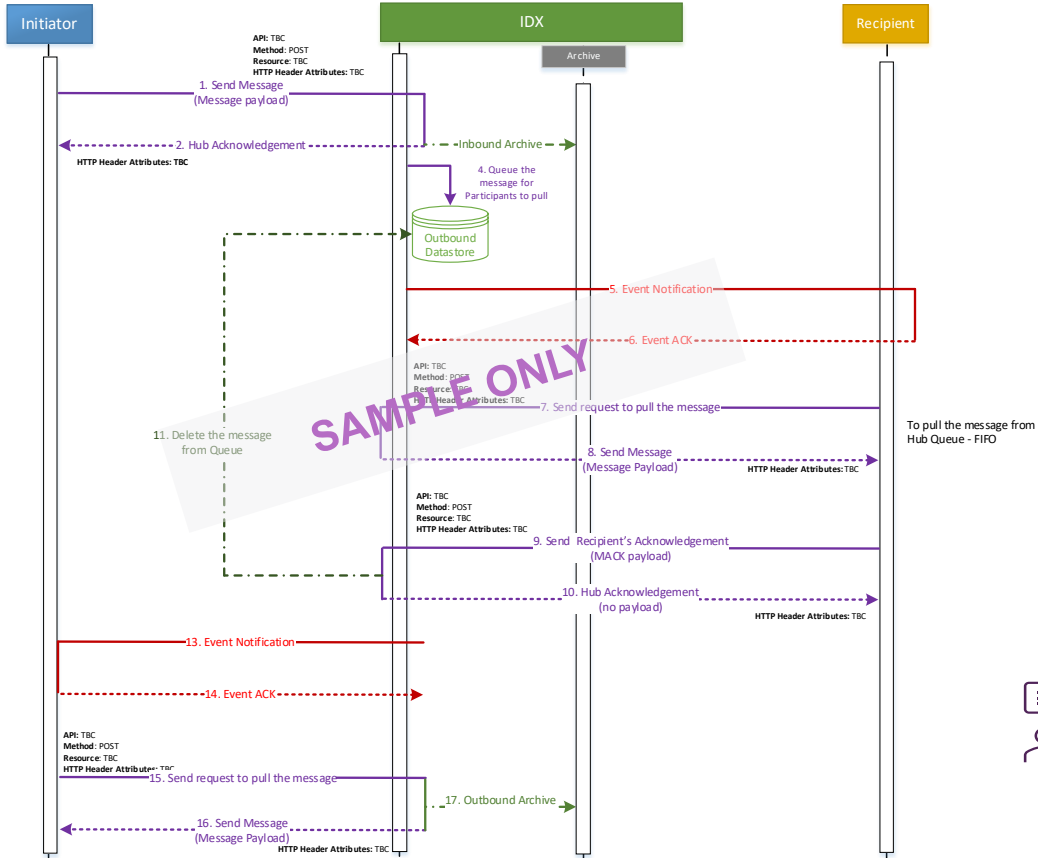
Initiator

IDX

Recipient

Archive

API: TBC
Method: POST
Resource: TBC
HTTP Header Attributes: TBC

1. Send Message
(Message payload)

2. Hub Acknowledgement

HTTP Header Attributes: TBC

Inbound Archive

4. Queue the message for Participants to pull

Outbound Datastore

5. Event Notification

6. Event ACK

SAMPLE ONLY

API: TBC
Method: POST
Resource: TBC
HTTP Header Attributes: TBC

7. Send request to pull the message

To pull the message from Hub Queue - FIFO

11. Delete the message from Queue

8. Send Message
(Message Payload)

HTTP Header Attributes: TBC

API: TBC
Method: POST
Resource: TBC
HTTP Header Attributes: TBC

9. Send Recipient's Acknowledgement
(MACK payload)

10. Hub Acknowledgement
(no payload)

HTTP Header Attributes: TBC

13. Event Notification

14. Event ACK

API: TBC
Method: POST
Resource: TBC
HTTP Header Attributes: TBC

15. Send request to pull the message

17. Outbound Archive

16. Send Message
(Message Payload)

HTTP Header Attributes: TBC